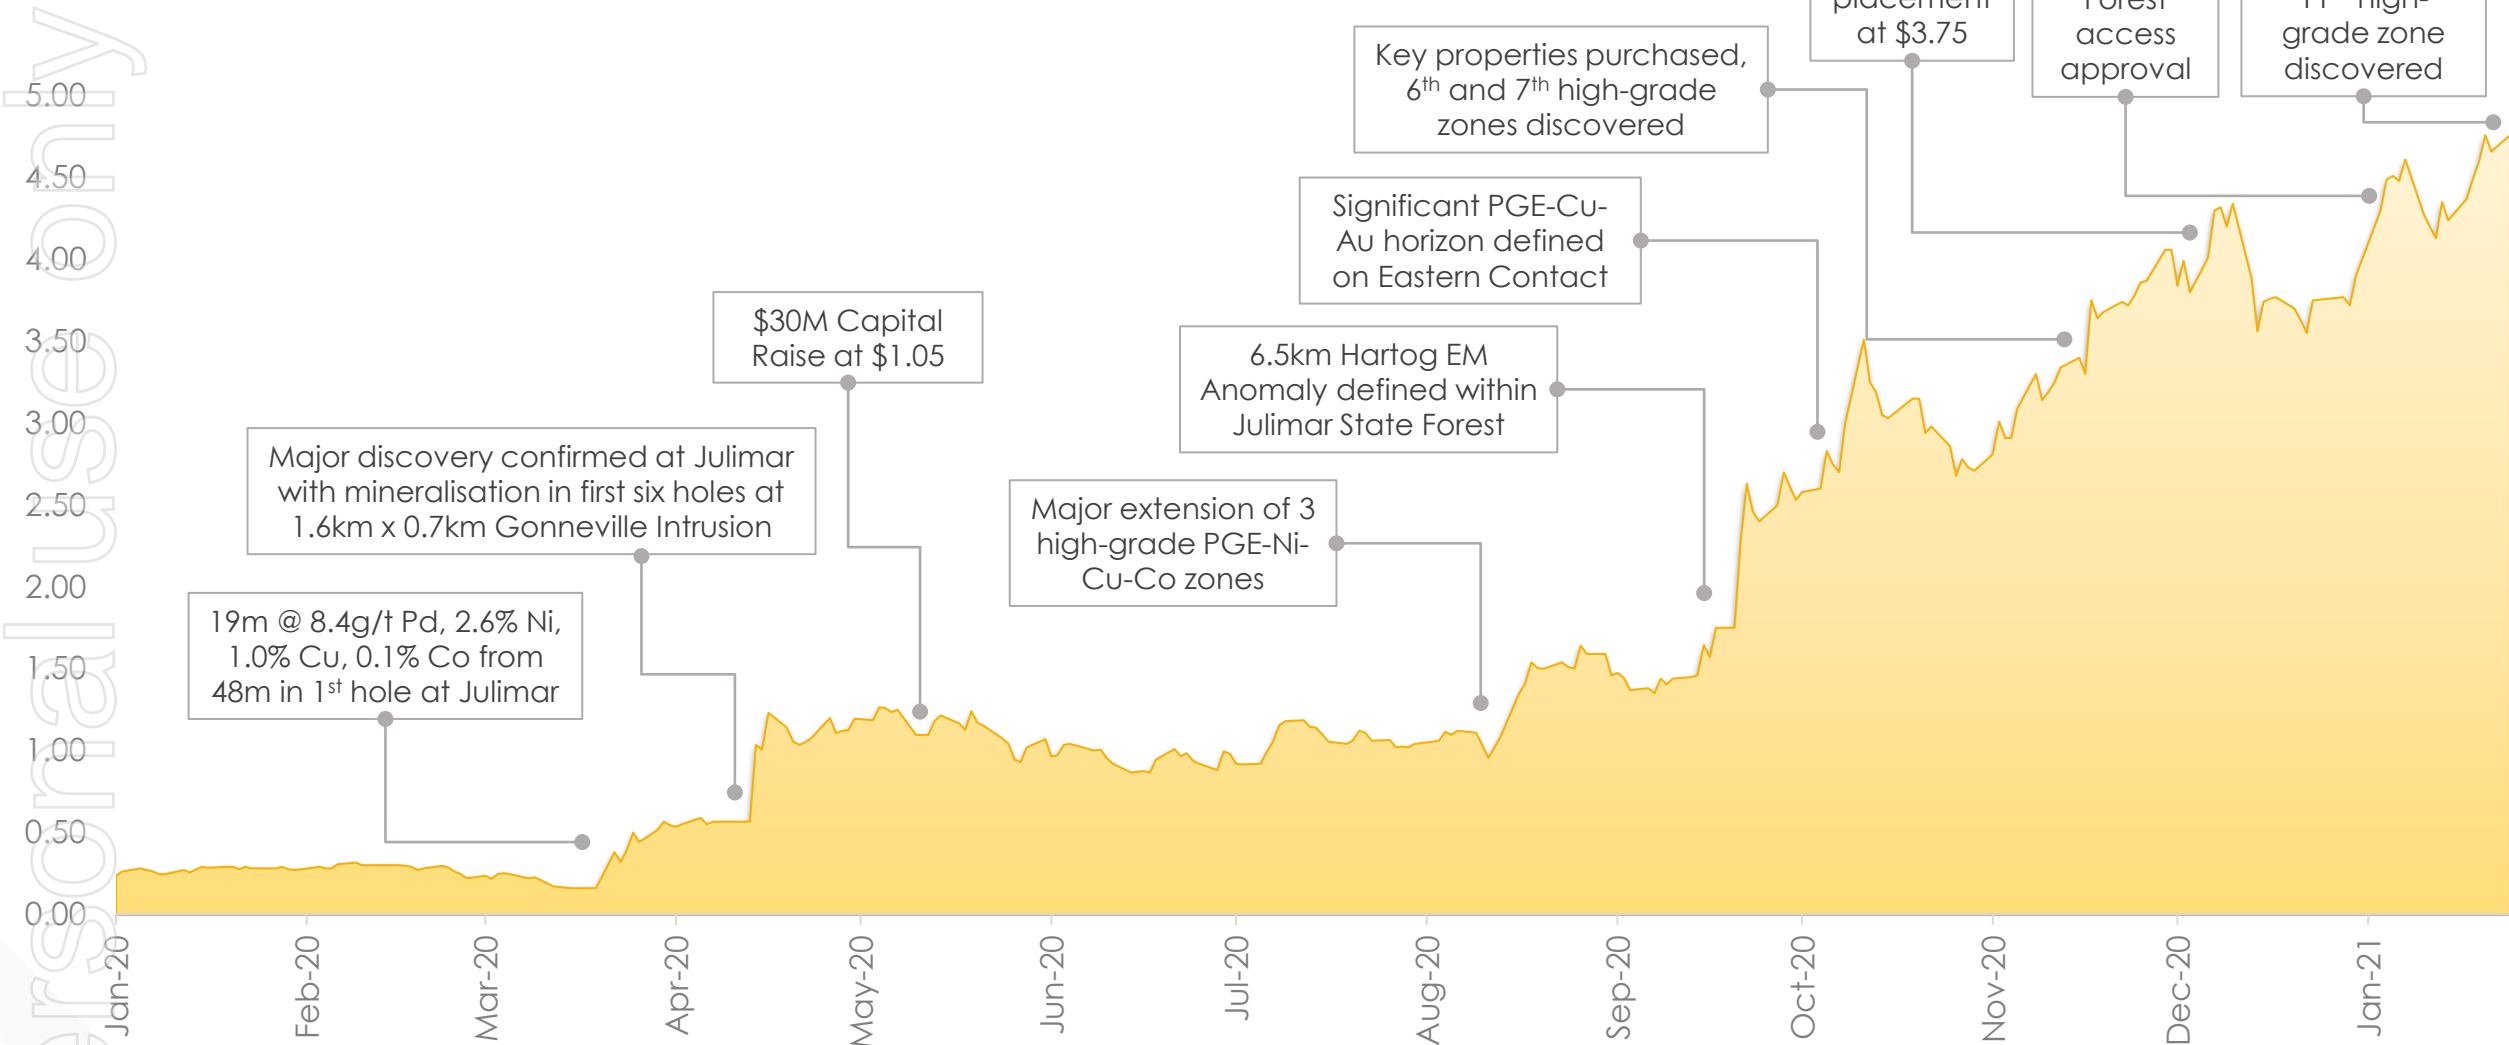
personal use only

5.00
4.50
4.00
3.50
3.00
2.50
2.00
1.50
1.00
0.50
0.00

Key properties purchased, 6$^{th}$ and 7$^{th}$ high-grade zones discovered

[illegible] at $3.75

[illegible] access approval

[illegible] grade zone discovered

Significant PGE-Cu-Au horizon defined on Eastern Contact

$30M Capital Raise at $1.05

6.5km Hartog EM Anomaly defined within Julimar State Forest

Major discovery confirmed at Julimar with mineralisation in first six holes at 1.6km x 0.7km Gonneville Intrusion

Major extension of 3 high-grade PGE-Ni-Cu-Co zones

19m @ 8.4g/t Pd, 2.6% Ni, 1.0% Cu, 0.1% Co from 48m in 1$^{st}$ hole at Julimar

Jan-20
Feb-20
Mar-20
Apr-20
May-20
Jun-20
Jul-20
Aug-20
Sep-20
Oct-20
Nov-20
Dec-20
Jan-21